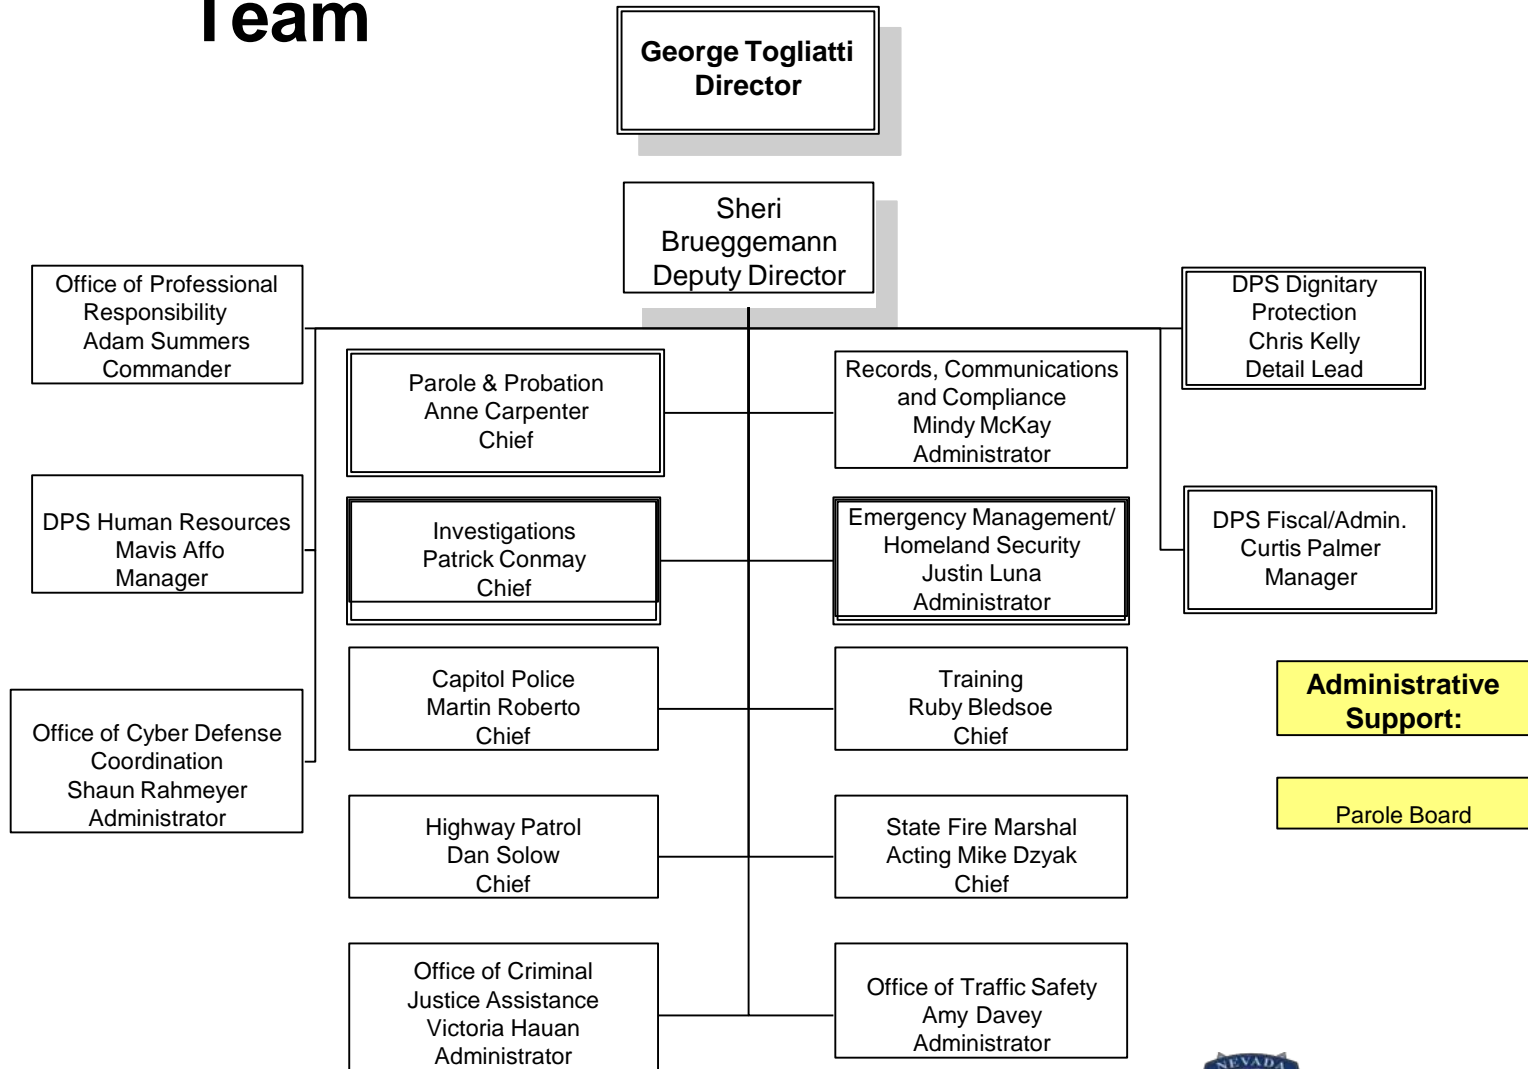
Team

George Togliatti
Director

Sheri Brueggemann
Deputy Director

Office of Professional Responsibility
Adam Summers
Commander

DPS Human Resources
Mavis Affo
Manager

Office of Cyber Defense Coordination
Shaun Rahmeyer
Administrator

Parole & Probation
Anne Carpenter
Chief

Investigations
Patrick Conmay
Chief

Capitol Police
Martin Roberto
Chief

Highway Patrol
Dan Solow
Chief

Office of Criminal Justice Assistance
Victoria Hauan
Administrator

Records, Communications and Compliance
Mindy McKay
Administrator

Emergency Management/ Homeland Security
Justin Luna
Administrator

Training
Ruby Bledsoe
Chief

State Fire Marshal
Acting Mike Dzyak
Chief

Office of Traffic Safety
Amy Davey
Administrator

DPS Dignitary Protection
Chris Kelly
Detail Lead

DPS Fiscal/Admin.
Curtis Palmer
Manager

Administrative Support:

Parole Board

NEVADA